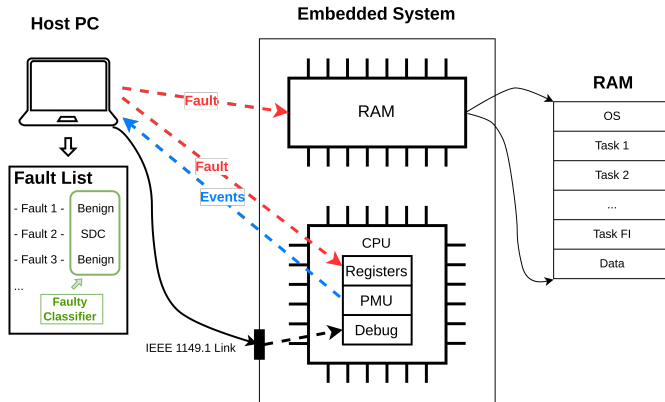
Host PC

Embedded System

Fault

RAM

RAM

OS

Task 1

Task 2

...

Task FI

Data

Fault

Events

Fault List

- Fault 1 -

- Fault 2 -

- Fault 3 -

...

Benign

SDC

Benign

Faulty Classifier

CPU

Registers

PMU

Debug

IEEE 1149.1 Link